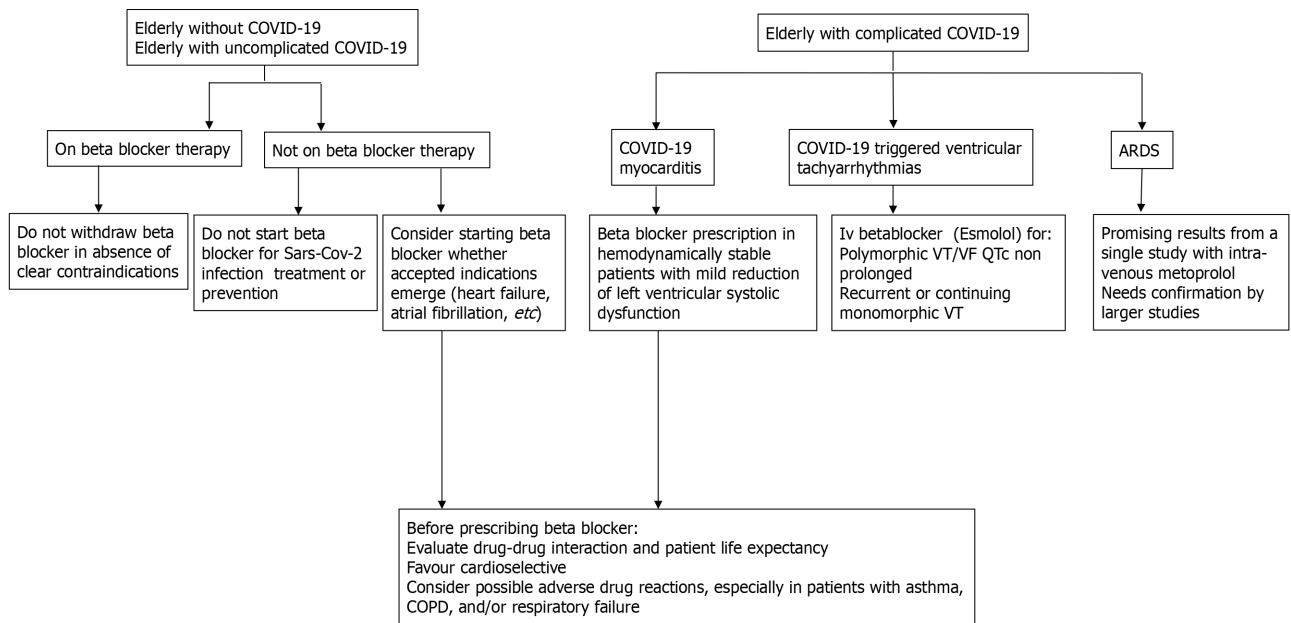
Elderly without COVID-19
Elderly with uncomplicated COVID-19

On beta blocker therapy

Not on beta blocker therapy

Do not withdraw beta blocker in absence of clear contraindications

Do not start beta blocker for Sars-Cov-2 infection treatment or prevention

Consider starting beta blocker whether accepted indications emerge (heart failure, atrial fibrillation, etc)

Elderly with complicated COVID-19

COVID-19 myocarditis

COVID-19 triggered ventricular tachyarrhythmias

ARDS

Beta blocker prescription in hemodynamically stable patients with mild reduction of left ventricular systolic dysfunction

Iv betablocker (Esmolol) for:
Polymorphic VT/VF QTc non prolonged
Recurrent or continuing monomorphic VT

Promising results from a single study with intravenous metoprolol
Needs confirmation by larger studies

Before prescribing beta blocker:
Evaluate drug-drug interaction and patient life expectancy
Favour cardioselective
Consider possible adverse drug reactions, especially in patients with asthma, COPD, and/or respiratory failure